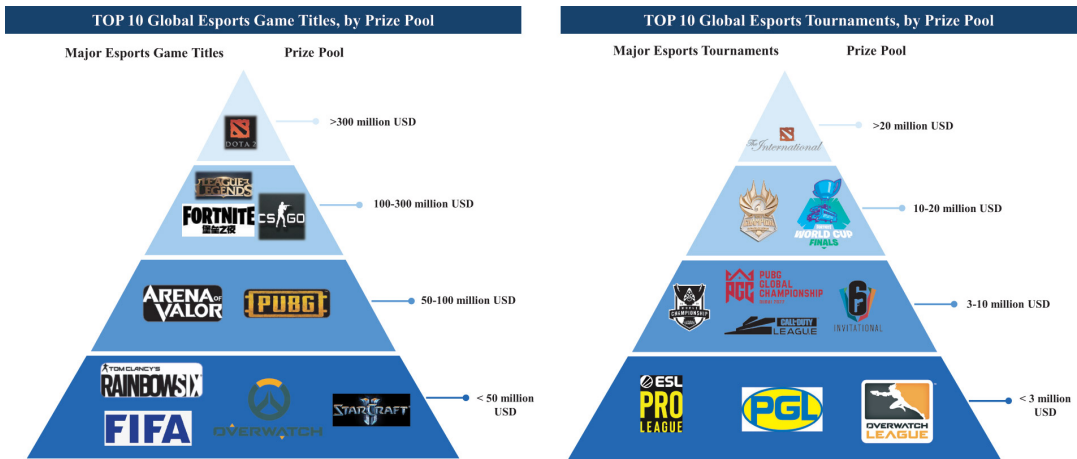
TOP 10 Global Esports Game Titles, by Prize Pool

Major Esports Game Titles

Prize Pool

DOTA 2

>300 million USD

LEAGUE OF LEGENDS

FORTNITE 堡垒之夜

CS:GO

100-300 million USD

ARENA OF VALOR

PUBG

50-100 million USD

TOM CLANCY'S RAINBOW SIX

FIFA

OVERWATCH

STARCRAFT II

< 50 million USD

TOP 10 Global Esports Tournaments, by Prize Pool

Major Esports Tournaments

Prize Pool

The International

>20 million USD

WORLD CUP FINALS

10-20 million USD

CHAMPIONSHIP

PGC PUBG GLOBAL CHAMPIONSHIP

CALL OF DUTY LEAGUE

INVITATIONAL

3-10 million USD

ESL PRO LEAGUE

PGL

OVERWATCH LEAGUE

< 3 million USD